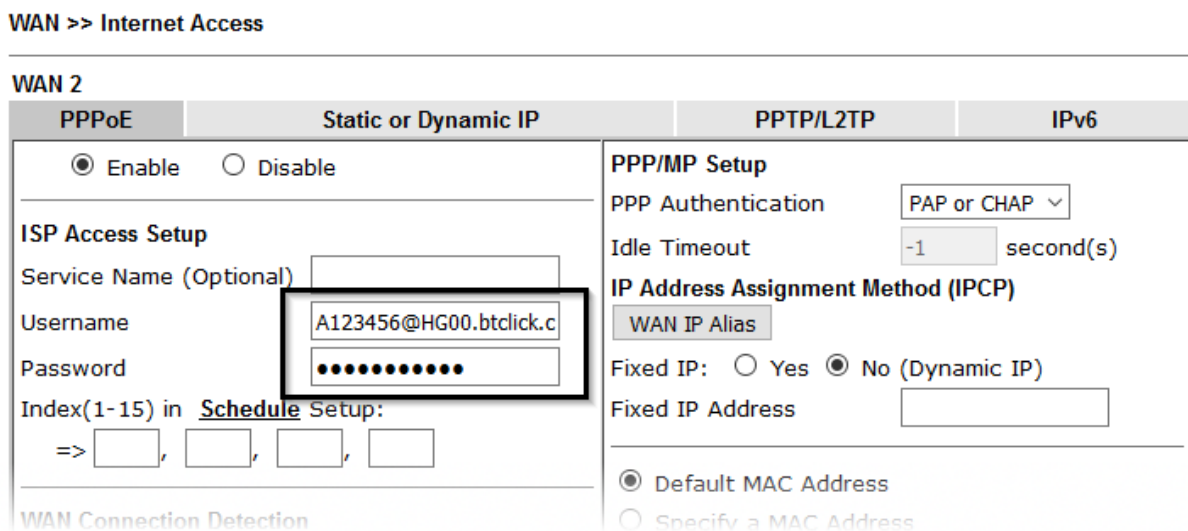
WAN >> Internet Access

WAN 2

| PPPoE | Static or Dynamic IP | PPTP/L2TP | IPv6 |
|---|---|---|---|

Enable Disable

ISP Access Setup

Service Name (Optional)

Username A123456@HG00.btclick.c

Password ●●●●●●●●●●●

Index(1-15) in Schedule Setup:

=> , , ,

WAN Connection Detection

PPP/MP Setup

PPP Authentication PAP or CHAP

Idle Timeout -1 second(s)

IP Address Assignment Method (IPCP)

WAN IP Alias

Fixed IP: Yes No (Dynamic IP)

Fixed IP Address

Default MAC Address

Specify a MAC Address